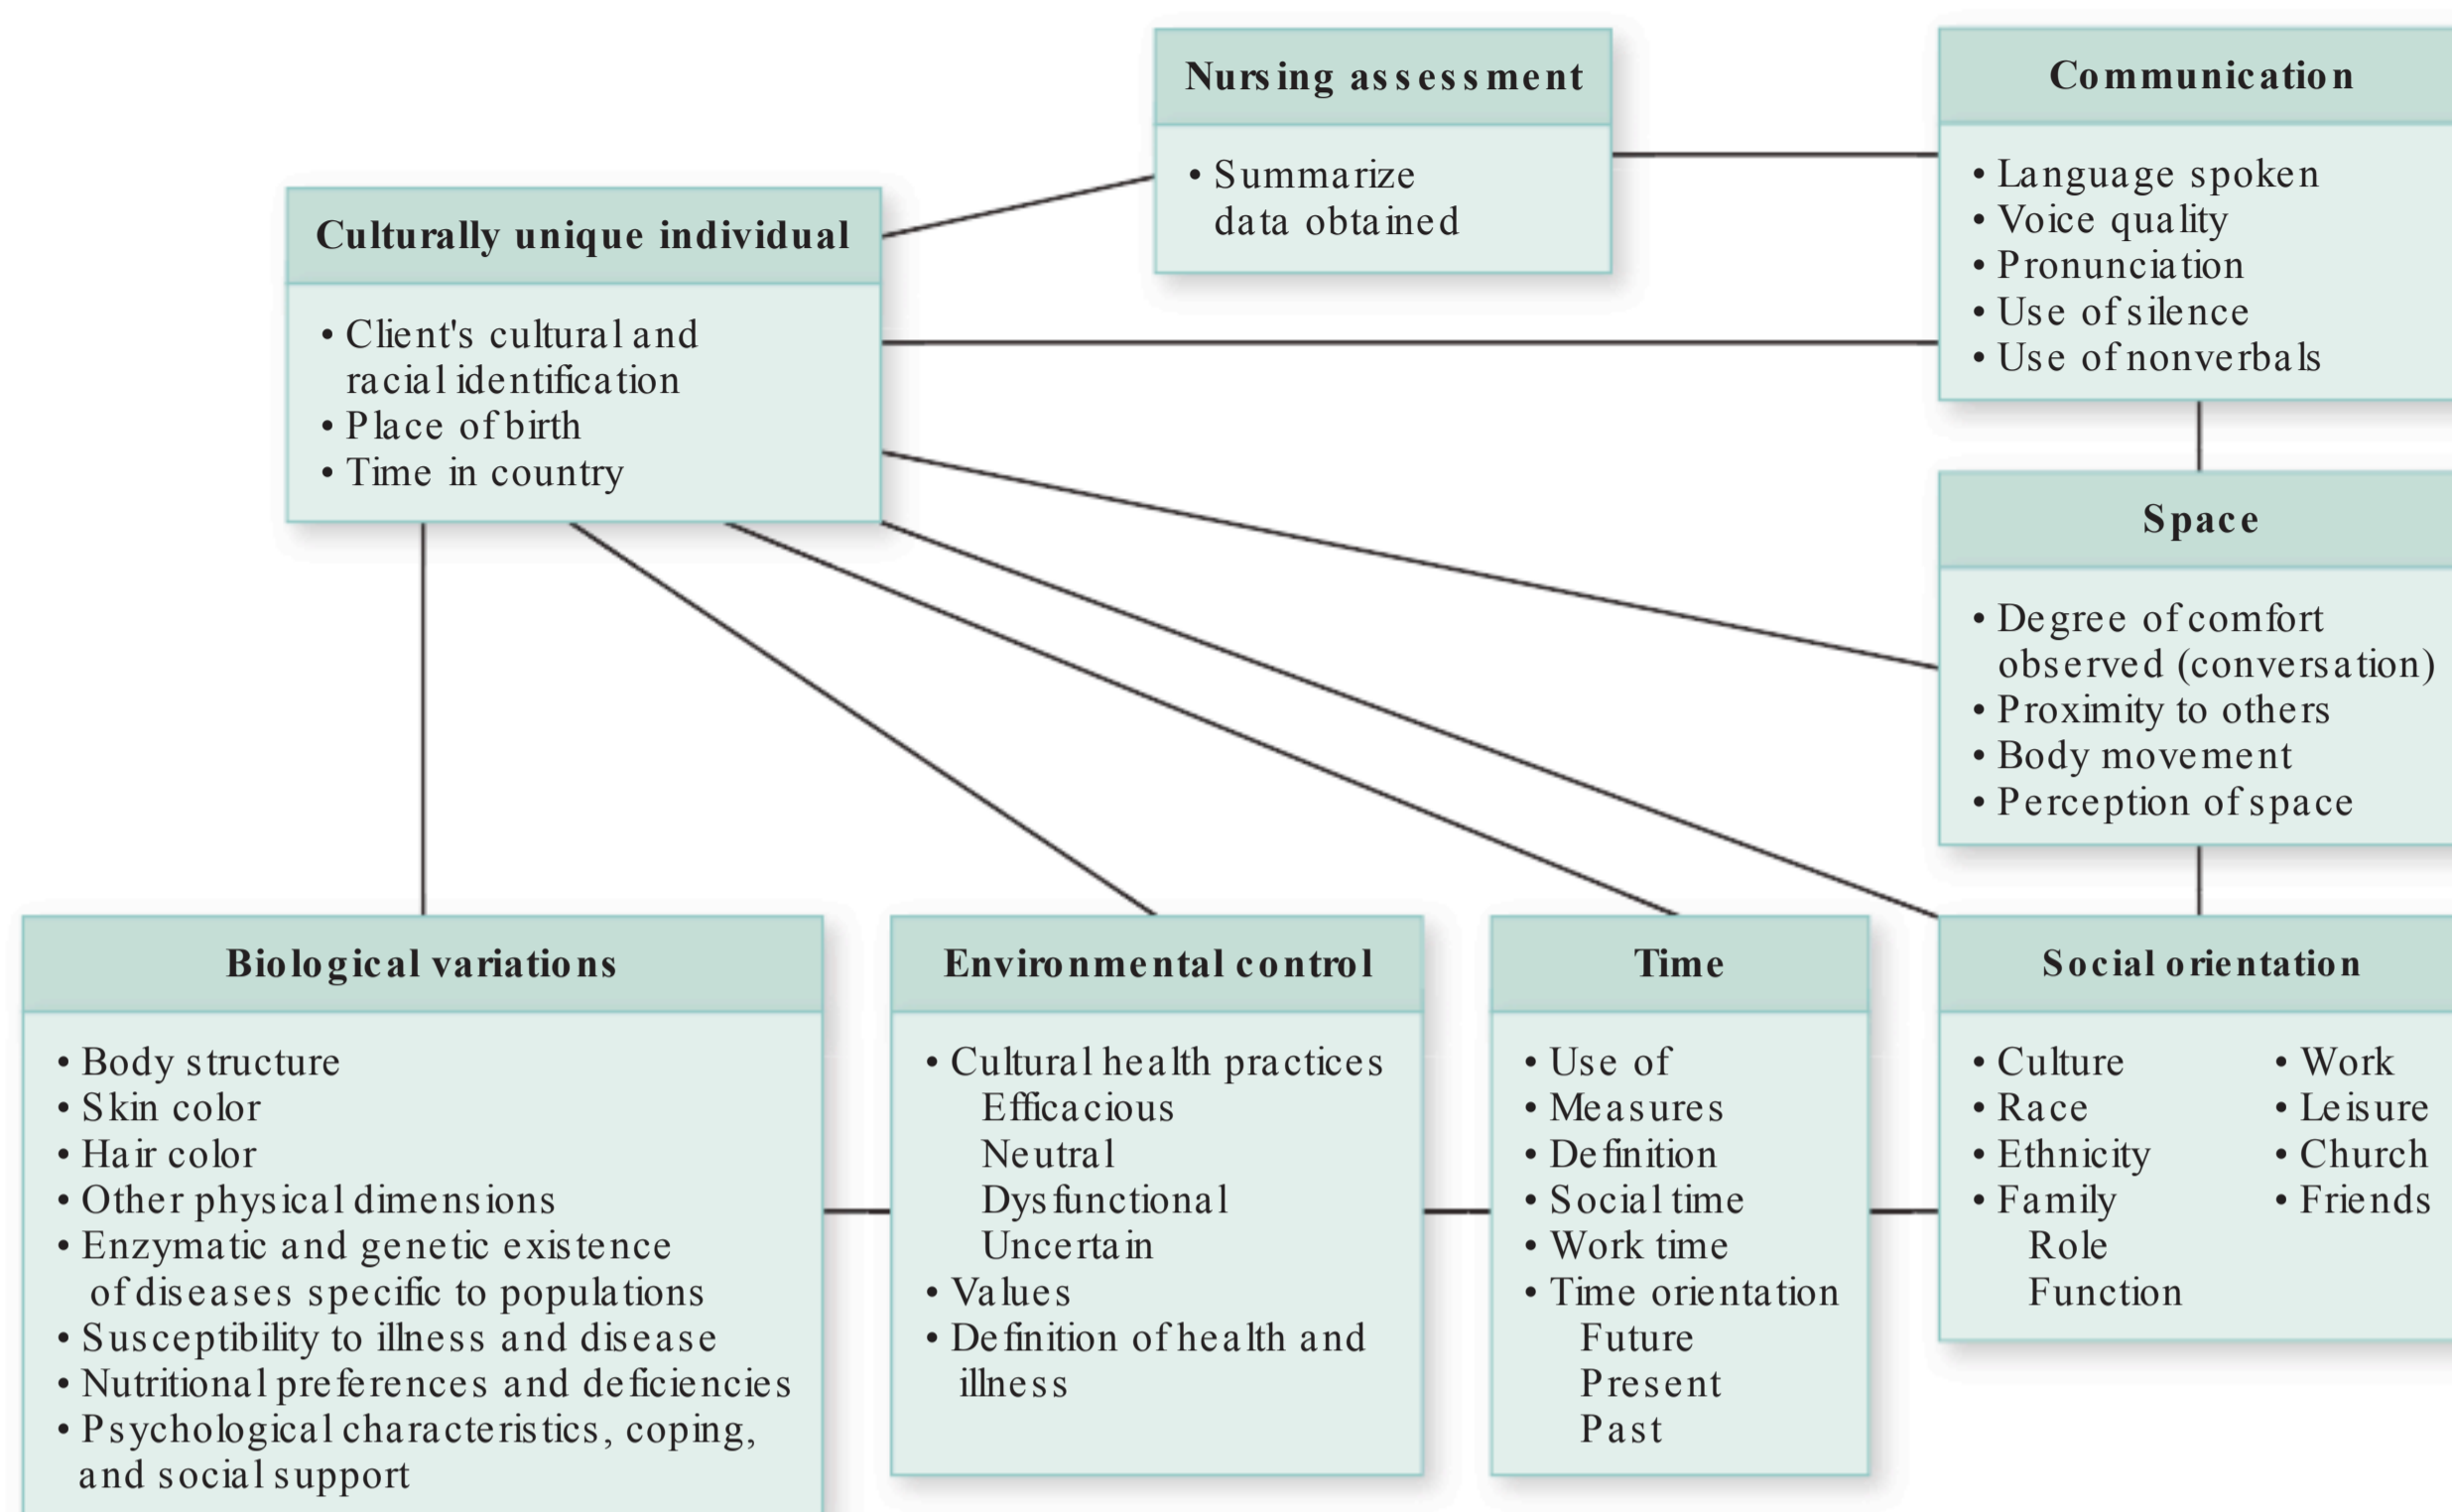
Nursing assessment

• Summarize data obtained

Communication

• Language spoken
• Voice quality
• Pronunciation
• Use of silence
• Use of nonverbals

Culturally unique individual

• Client's cultural and racial identification
• Place of birth
• Time in country

Space

• Degree of comfort observed (conversation)
• Proximity to others
• Body movement
• Perception of space

Biological variations

• Body structure
• Skin color
• Hair color
• Other physical dimensions
• Enzymatic and genetic existence of diseases specific to populations
• Susceptibility to illness and disease
• Nutritional preferences and deficiencies
• Psychological characteristics, coping, and social support

Environmental control

• Cultural health practices
Efficacious
Neutral
Dysfunctional
Uncertain
• Values
• Definition of health and illness

Time

• Use of
• Measures
• Definition
• Social time
• Work time
• Time orientation
Future
Present
Past

Social orientation

• Culture
• Race
• Ethnicity
• Family
Role
Function
• Work
• Leisure
• Church
• Friends